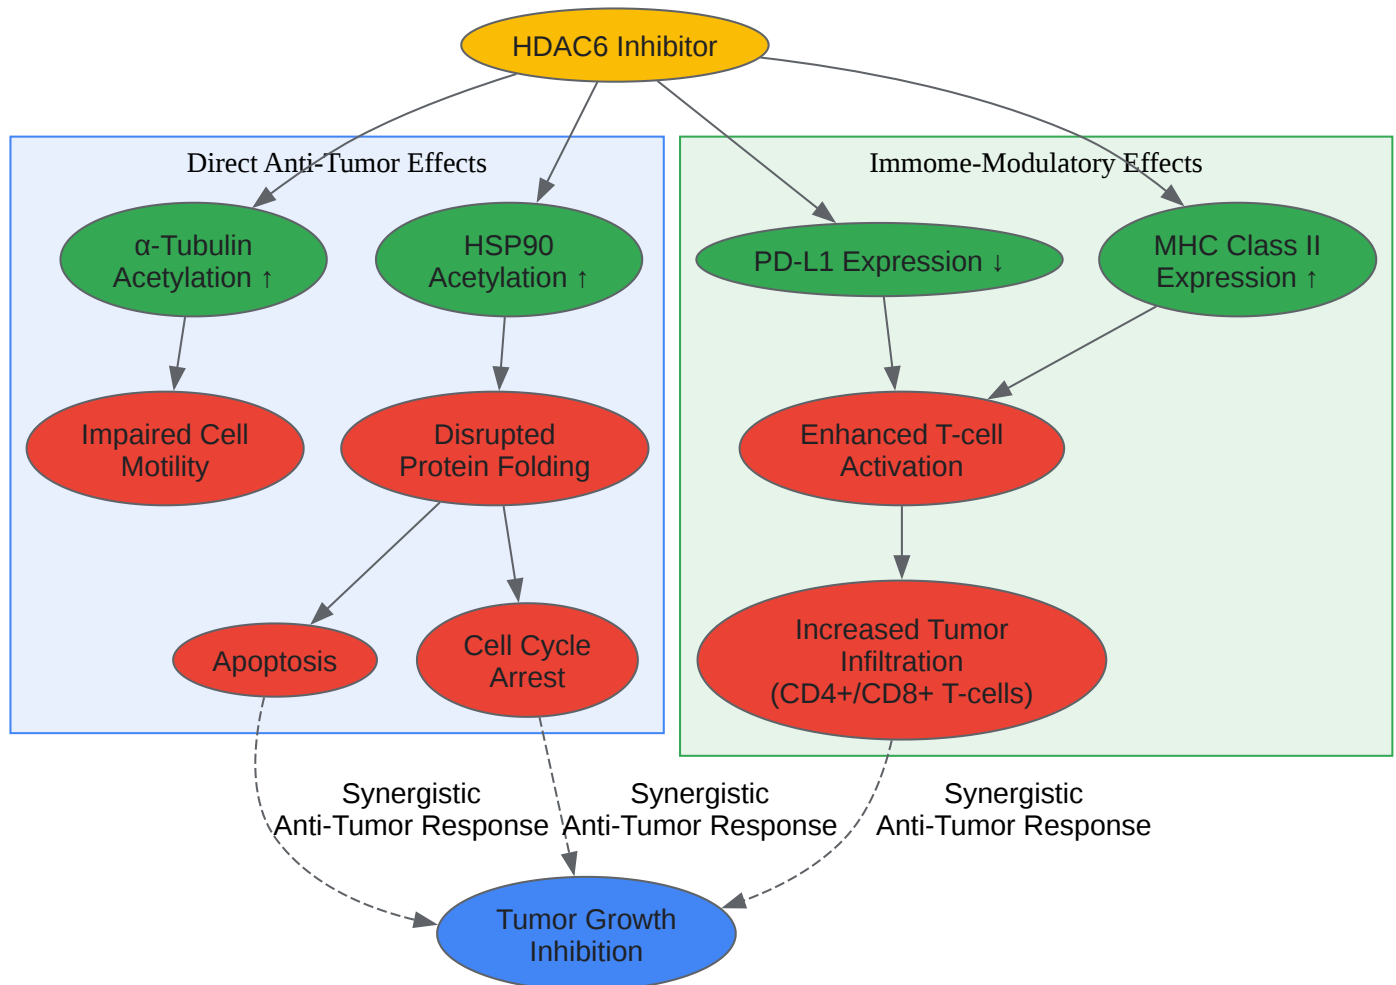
HDAC6 Inhibitor

Direct Anti-Tumor Effects

α-Tubulin Acetylation ↑

HSP90 Acetylation ↑

Impaired Cell Motility

Disrupted Protein Folding

Apoptosis

Cell Cycle Arrest

Immome-Modulatory Effects

PD-L1 Expression ↓

MHC Class II Expression ↑

Enhanced T-cell Activation

Increased Tumor Infiltration (CD4+/CD8+ T-cells)

Synergistic Anti-Tumor Response

Synergistic Anti-Tumor Response

Synergistic Anti-Tumor Response

Tumor Growth Inhibition